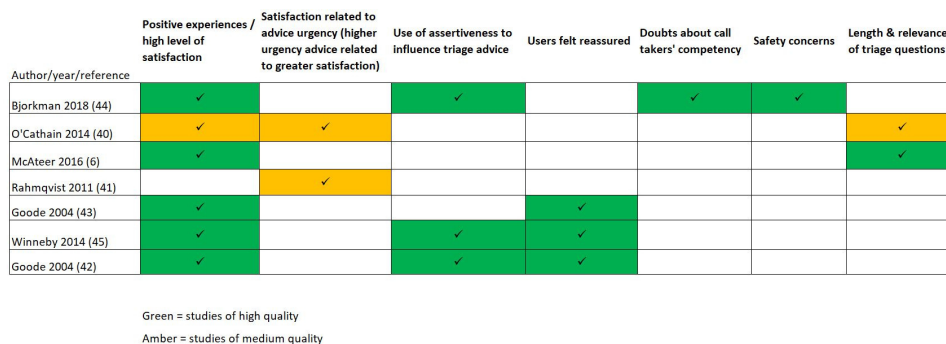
| Author/year/reference | Positive experiences / high level of satisfaction | Satisfaction related to advice urgency (higher urgency advice related to greater satisfaction) | Use of assertiveness to influence triage advice | Users felt reassured | Doubts about call takers' competency | Safety concerns | Length & relevance of triage questions |
|---|---|---|---|---|---|---|---|
| Bjorkman 2018 (44) | ✓ | | ✓ | | ✓ | ✓ | |
| O'Cathain 2014 (40) | ✓ | ✓ | | | | | ✓ |
| McAteer 2016 (6) | ✓ | | | | | | ✓ |
| Rahmqvist 2011 (41) | | ✓ | | | | | |
| Goode 2004 (43) | ✓ | | | ✓ | | | |
| Winneby 2014 (45) | ✓ | | ✓ | ✓ | | | |
| Goode 2004 (42) | ✓ | | ✓ | ✓ | | | |

Green = studies of high quality

Amber = studies of medium quality